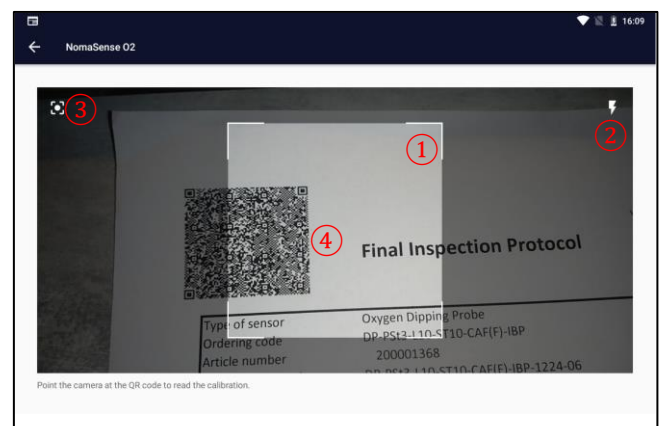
16:09

NomaSense O2

3

2

1

4

Final Inspection Protocol

| Type of sensor | Oxygen Dipping Probe |
|---|---|
| Ordering code | DP-PSt3-L10-ST10-CAF(F)-IBP |
| Article number | 200001368 |
| | DP-PSt3-L10-ST10-CAF(F)-IBP-1224-06 |

Point the camera at the QR code to read the calibration.